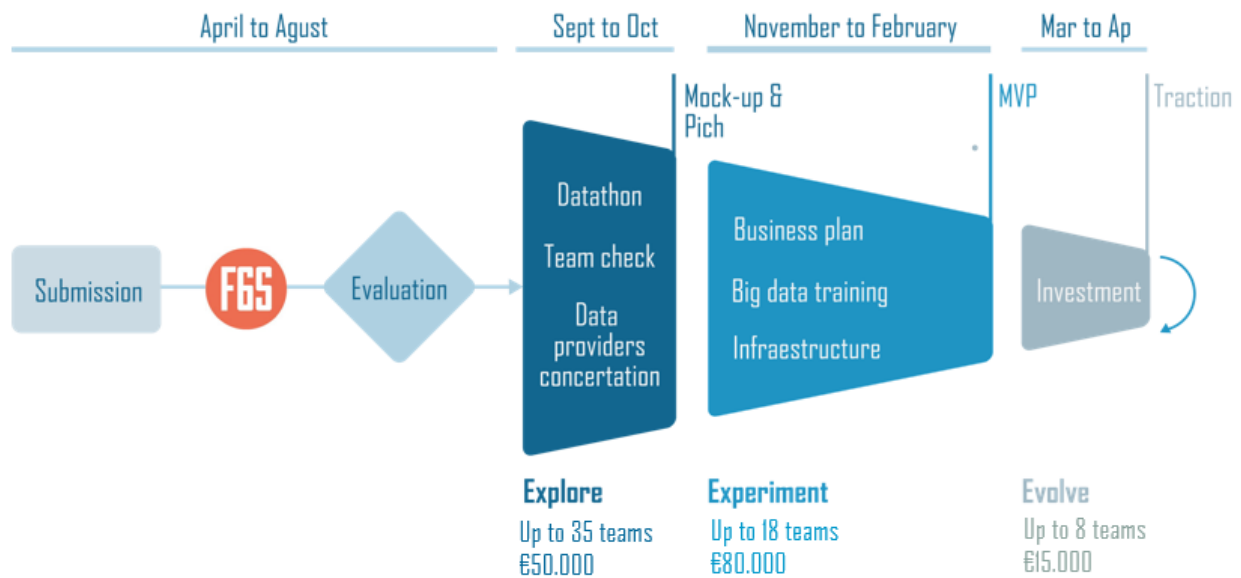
April to Agust

Sept to Oct

November to February

Mar to Ap

Mock-up & Pich

MVP

Traction

Submission

F6S

Evaluation

Datathon

Team check

Data providers concertation

Business plan

Big data training

Infraestructure

Investment

Explore

Up to 35 teams

€50.000

Experiment

Up to 18 teams

€80.000

Evolve

Up to 8 teams

€15.000